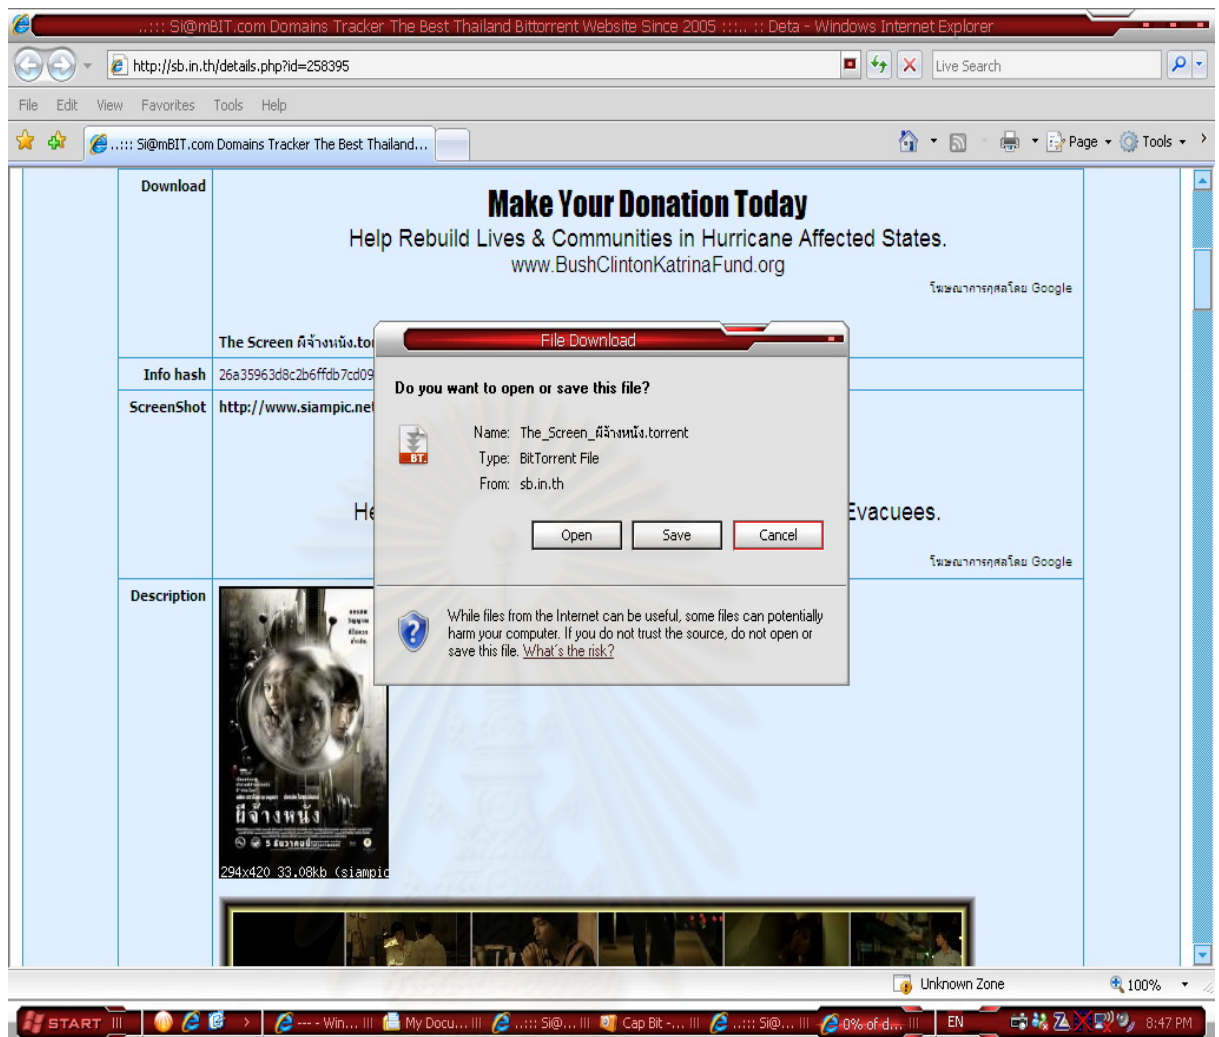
..::: Si@mBIT.com Domains Tracker The Best Thailand Bittorrent Website Since 2005 :::.. :: Deta - Windows Internet Explorer

http://sb.in.th/details.php?id=258395

Live Search

File Edit View Favorites Tools Help

..::: Si@mBIT.com Domains Tracker The Best Thailand...

Page Tools

Download

Make Your Donation Today

Help Rebuild Lives & Communities in Hurricane Affected States.

www.BushClintonKatrinaFund.org

โฆษณาการกุศลโดย Google

The Screen ผีจ้างหนัง.tor

Info hash 26a35963d8c2b6ffdb7cd09

ScreenShot http://www.siampic.net

He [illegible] Evacuees.

โฆษณาการกุศลโดย Google

Description

ผีจ้างหนัง

294x420 33.08kb (siampic

File Download

Do you want to open or save this file?

Name: The_Screen_ผีจ้างหนัง.torrent

Type: BitTorrent File

From: sb.in.th

Open Save Cancel

While files from the Internet can be useful, some files can potentially harm your computer. If you do not trust the source, do not open or save this file. What's the risk?

Unknown Zone

100%

START

--- - Win...

My Docu...

..::: Si@...

Cap Bit -...

..::: Si@...

0% of d...

EN

8:47 PM